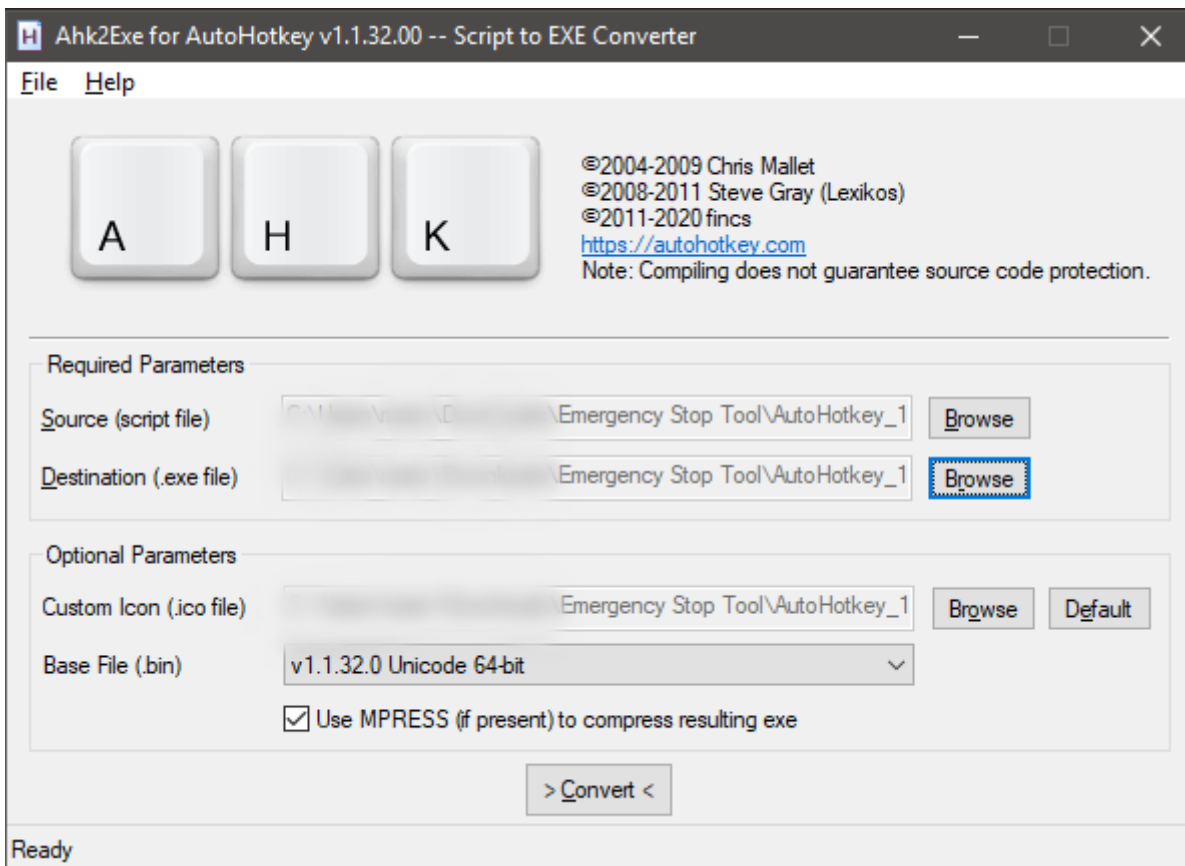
Ahk2Exe for AutoHotkey v1.1.32.00 -- Script to EXE Converter

File Help

A H K

©2004-2009 Chris Mallet
©2008-2011 Steve Gray (Lexikos)
©2011-2020 fincs
https://autohotkey.com
Note: Compiling does not guarantee source code protection.

Required Parameters

Source (script file) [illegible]\Emergency Stop Tool\AutoHotkey_1 Browse

Destination (.exe file) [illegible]\Emergency Stop Tool\AutoHotkey_1 Browse

Optional Parameters

Custom Icon (.ico file) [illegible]Emergency Stop Tool\AutoHotkey_1 Browse Default

Base File (.bin) v1.1.32.0 Unicode 64-bit

Use MPRESS (if present) to compress resulting exe

> Convert <

Ready